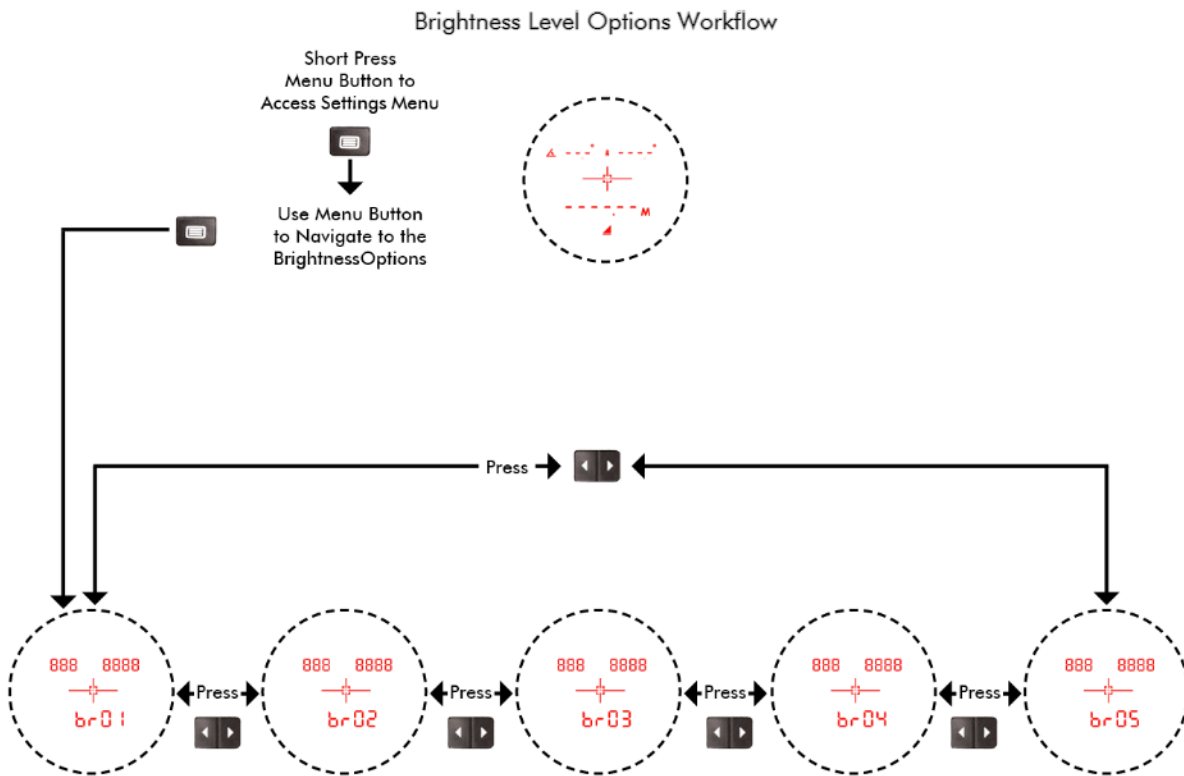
Brightness Level Options Workflow

Short Press Menu Button to Access Settings Menu

Use Menu Button to Navigate to the BrightnessOptions

M

Press

888 8888
br01

Press

888 8888
br02

Press

888 8888
br03

Press

888 8888
br04

Press

888 8888
br05